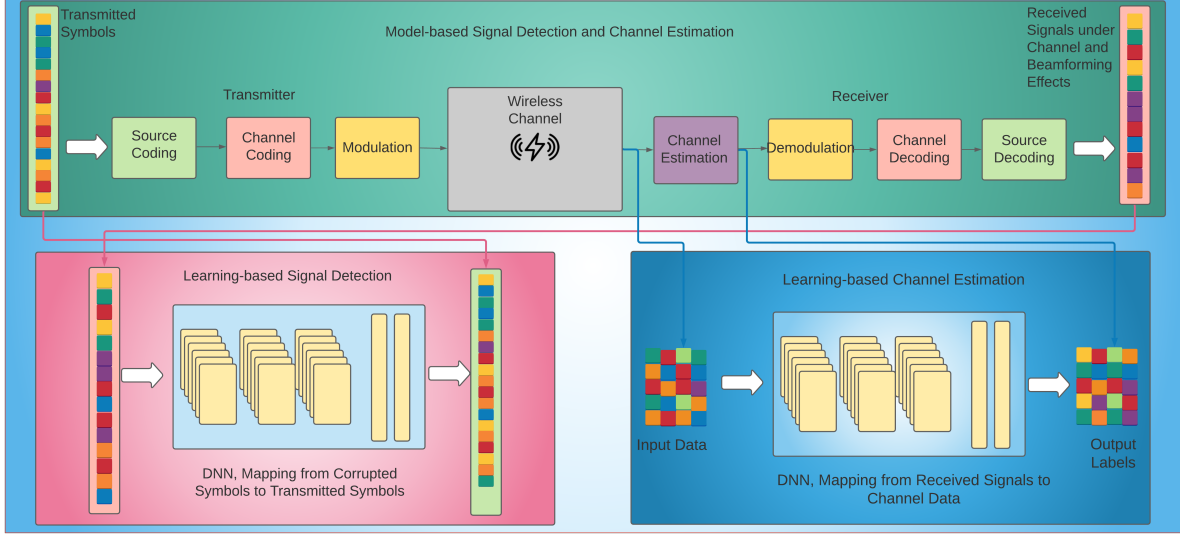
Transmitted Symbols

Model-based Signal Detection and Channel Estimation

Received Signals under Channel and Beamforming Effects

Transmitter

Source Coding

Channel Coding

Modulation

Wireless Channel

Receiver

Channel Estimation

Demodulation

Channel Decoding

Source Decoding

Learning-based Signal Detection

DNN, Mapping from Corrupted Symbols to Transmitted Symbols

Learning-based Channel Estimation

Input Data

Output Labels

DNN, Mapping from Received Signals to Channel Data